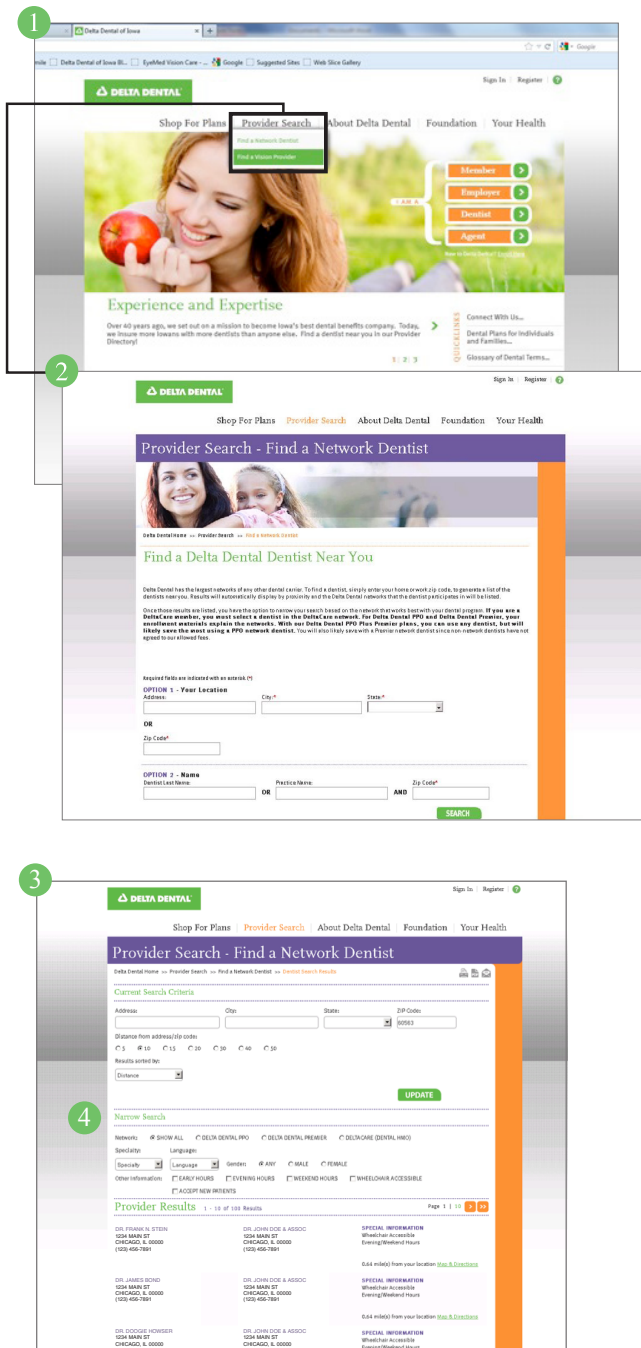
1

Delta Dental of Iowa

mile | Delta Dental of Iowa Bl... | EyeMed Vision Care - ... | Google | Suggested Sites | Web Slice Gallery

Google

DELTA DENTAL

Sign In | Register

Shop For Plans | Provider Search | About Delta Dental | Foundation | Your Health

Find a Network Dentist

Find a Vision Provider

I AM A

Member

Employer

Dentist

Agent

Experience and Expertise

Over 40 years ago, we set out on a mission to become Iowa's best dental benefits company. Today, we insure more Iowans with more dentists than anyone else. Find a dentist near you in our Provider Directory!

1 2 3

QUICKLINKS

Connect With Us...

Dental Plans for Individuals and Families...

Glossary of Dental Terms...

2

DELTA DENTAL

Sign In | Register

Shop For Plans | Provider Search | About Delta Dental | Foundation | Your Health

Provider Search - Find a Network Dentist

Delta Dental Home >> Provider Search >> Find a Network Dentist

Find a Delta Dental Dentist Near You

Delta Dental has the largest networks of any other dental carrier. To find a dentist, simply enter your home or work zip code, to generate a list of the dentists near you. Results will automatically display by proximity and the Delta Dental networks that the dentist participates in will be listed.

Once those results are listed, you have the option to narrow your search based on the network that works best with your dental program. If you are a DeltaCare member, you must select a dentist in the DeltaCare network. For Delta Dental PPO and Delta Dental Premier, your enrollment materials explain the networks. With our Delta Dental PPO Plus Premier plans, you can use any dentist, but will likely save the most using a PPO network dentist. You will also likely save with a Premier network dentist since non-network dentists have not agreed to our allowed fees.

Required fields are indicated with an asterisk (*)

OPTION 1 - Your Location

Address: City:* State:*

OR

Zip Code*

OPTION 2 - Name

Dentist Last Name: OR Practice Name: AND Zip Code*

SEARCH

3

DELTA DENTAL

Sign In | Register

Shop For Plans | Provider Search | About Delta Dental | Foundation | Your Health

Provider Search - Find a Network Dentist

Delta Dental Home >> Provider Search >> Find a Network Dentist >> Dentist Search Results

Current Search Criteria

Address: City: State: ZIP Code: 60563

Distance from address/zip code:

5 10 15 20 30 40 50

Results sorted by:

Distance

UPDATE

4

Narrow Search

Network: SHOW ALL DELTA DENTAL PPO DELTA DENTAL PREMIER DELTACARE (DENTAL HMO)

Specialty: Language:

Specialty Language Gender: ANY MALE FEMALE

Other Information: EARLY HOURS EVENING HOURS WEEKEND HOURS WHEELCHAIR ACCESSIBLE

ACCEPT NEW PATIENTS

Provider Results 1 - 10 of 100 Results

Page 1 | 10

DR. FRANK N. STEIN
1234 MAIN ST
CHICAGO, IL 00000
(123) 456-7891

DR. JOHN DOE & ASSOC
1234 MAIN ST
CHICAGO, IL 00000
(123) 456-7891

SPECIAL INFORMATION
Wheelchair Accessible
Evening/Weekend Hours

0.64 mile(s) from your location Map & Directions

DR. JAMES BOND
1234 MAIN ST
CHICAGO, IL 00000
(123) 456-7891

DR. JOHN DOE & ASSOC
1234 MAIN ST
CHICAGO, IL 00000
(123) 456-7891

SPECIAL INFORMATION
Wheelchair Accessible
Evening/Weekend Hours

0.64 mile(s) from your location Map & Directions

DR. DOOGIE HOWSER
1234 MAIN ST
CHICAGO, IL 00000

DR. JOHN DOE & ASSOC
1234 MAIN ST
CHICAGO, IL 00000

SPECIAL INFORMATION
Wheelchair Accessible
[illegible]